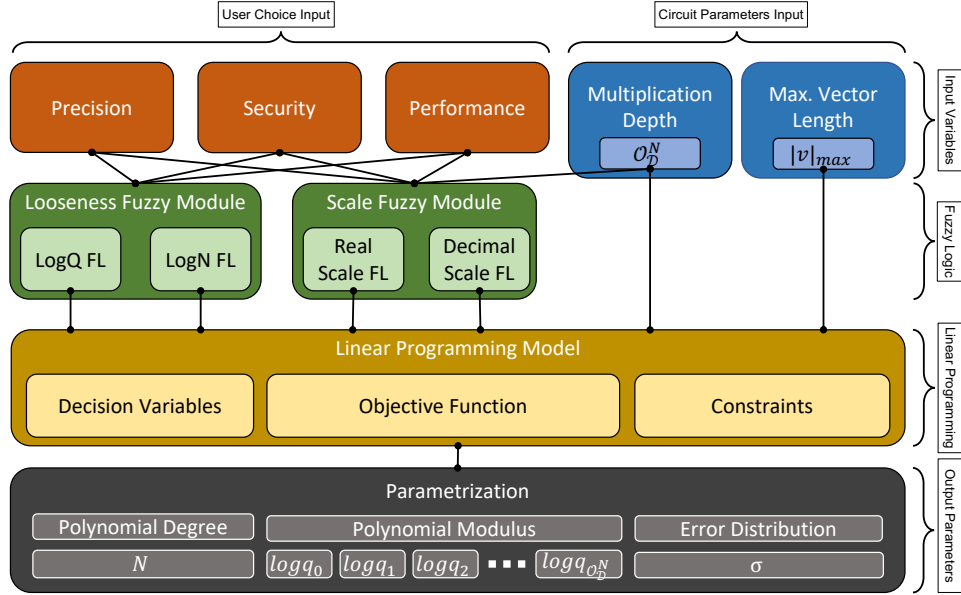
User Choice Input

Circuit Parameters Input

Precision

Security

Performance

Multiplication Depth

$\mathcal{O}_{\mathcal{D}}^{N}$

Max. Vector Length

$|v|_{max}$

Input Variables

Looseness Fuzzy Module

LogQ FL

LogN FL

Scale Fuzzy Module

Real Scale FL

Decimal Scale FL

Fuzzy Logic

Linear Programming Model

Decision Variables

Objective Function

Constraints

Linear Programming

Parametrization

Polynomial Degree

Polynomial Modulus

Error Distribution

$N$

$logq_0$ $logq_1$ $logq_2$ ▪▪▪ $logq_{\mathcal{O}_{\mathcal{D}}^{N}}$

σ

Output Parameters